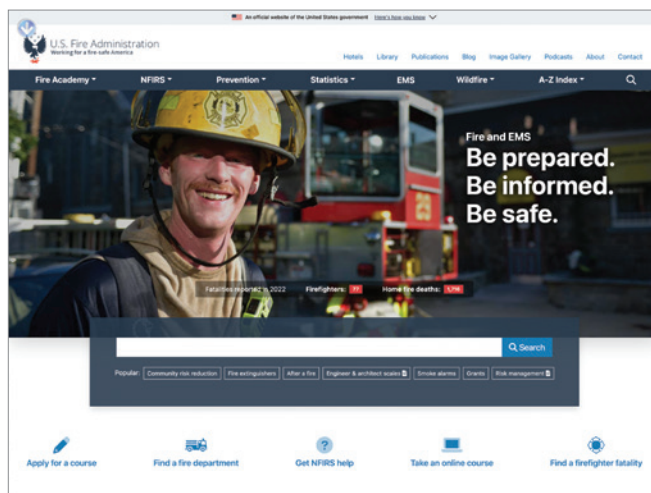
An official website of the United States government Here's how you know

U.S. Fire Administration
Working for a fire-safe America

Hotels Library Publications Blog Image Gallery Podcasts About Contact

Fire Academy ▾ NFIRS ▾ Prevention ▾ Statistics ▾ EMS Wildfire ▾ A-Z Index ▾

Fire and EMS
Be prepared.
Be informed.
Be safe.

Fatalities reported in 2022 Firefighters: 77 Home fire deaths: 1,716

Search

Popular: Community risk reduction Fire extinguishers After a fire Engineer & architect scales Smoke alarms Grants Risk management

Apply for a course Find a fire department Get NFIRS help Take an online course Find a firefighter fatality